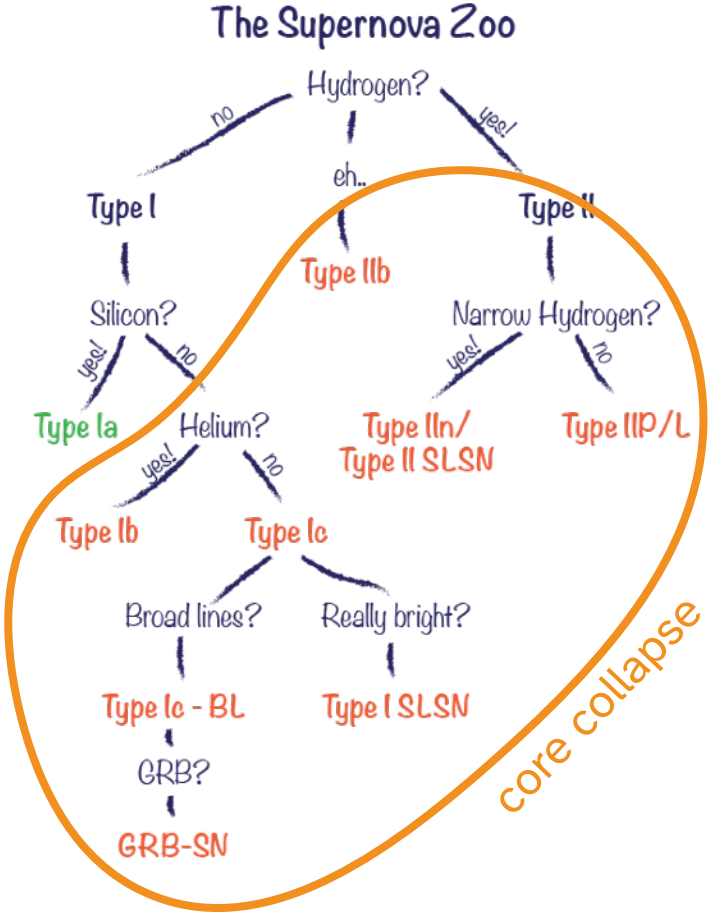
The Supernova Zoo

Hydrogen?

no

eh..

yes!

Type I

Type IIb

Type II

Silicon?

yes!

no

Narrow Hydrogen?

yes!

no

Type Ia

Helium?

Type IIn/
Type II SLSN

Type IIP/L

yes!

no

Type Ib

Type Ic

Broad lines?

Really bright?

Type Ic - BL

Type I SLSN

GRB?

GRB-SN

core collapse